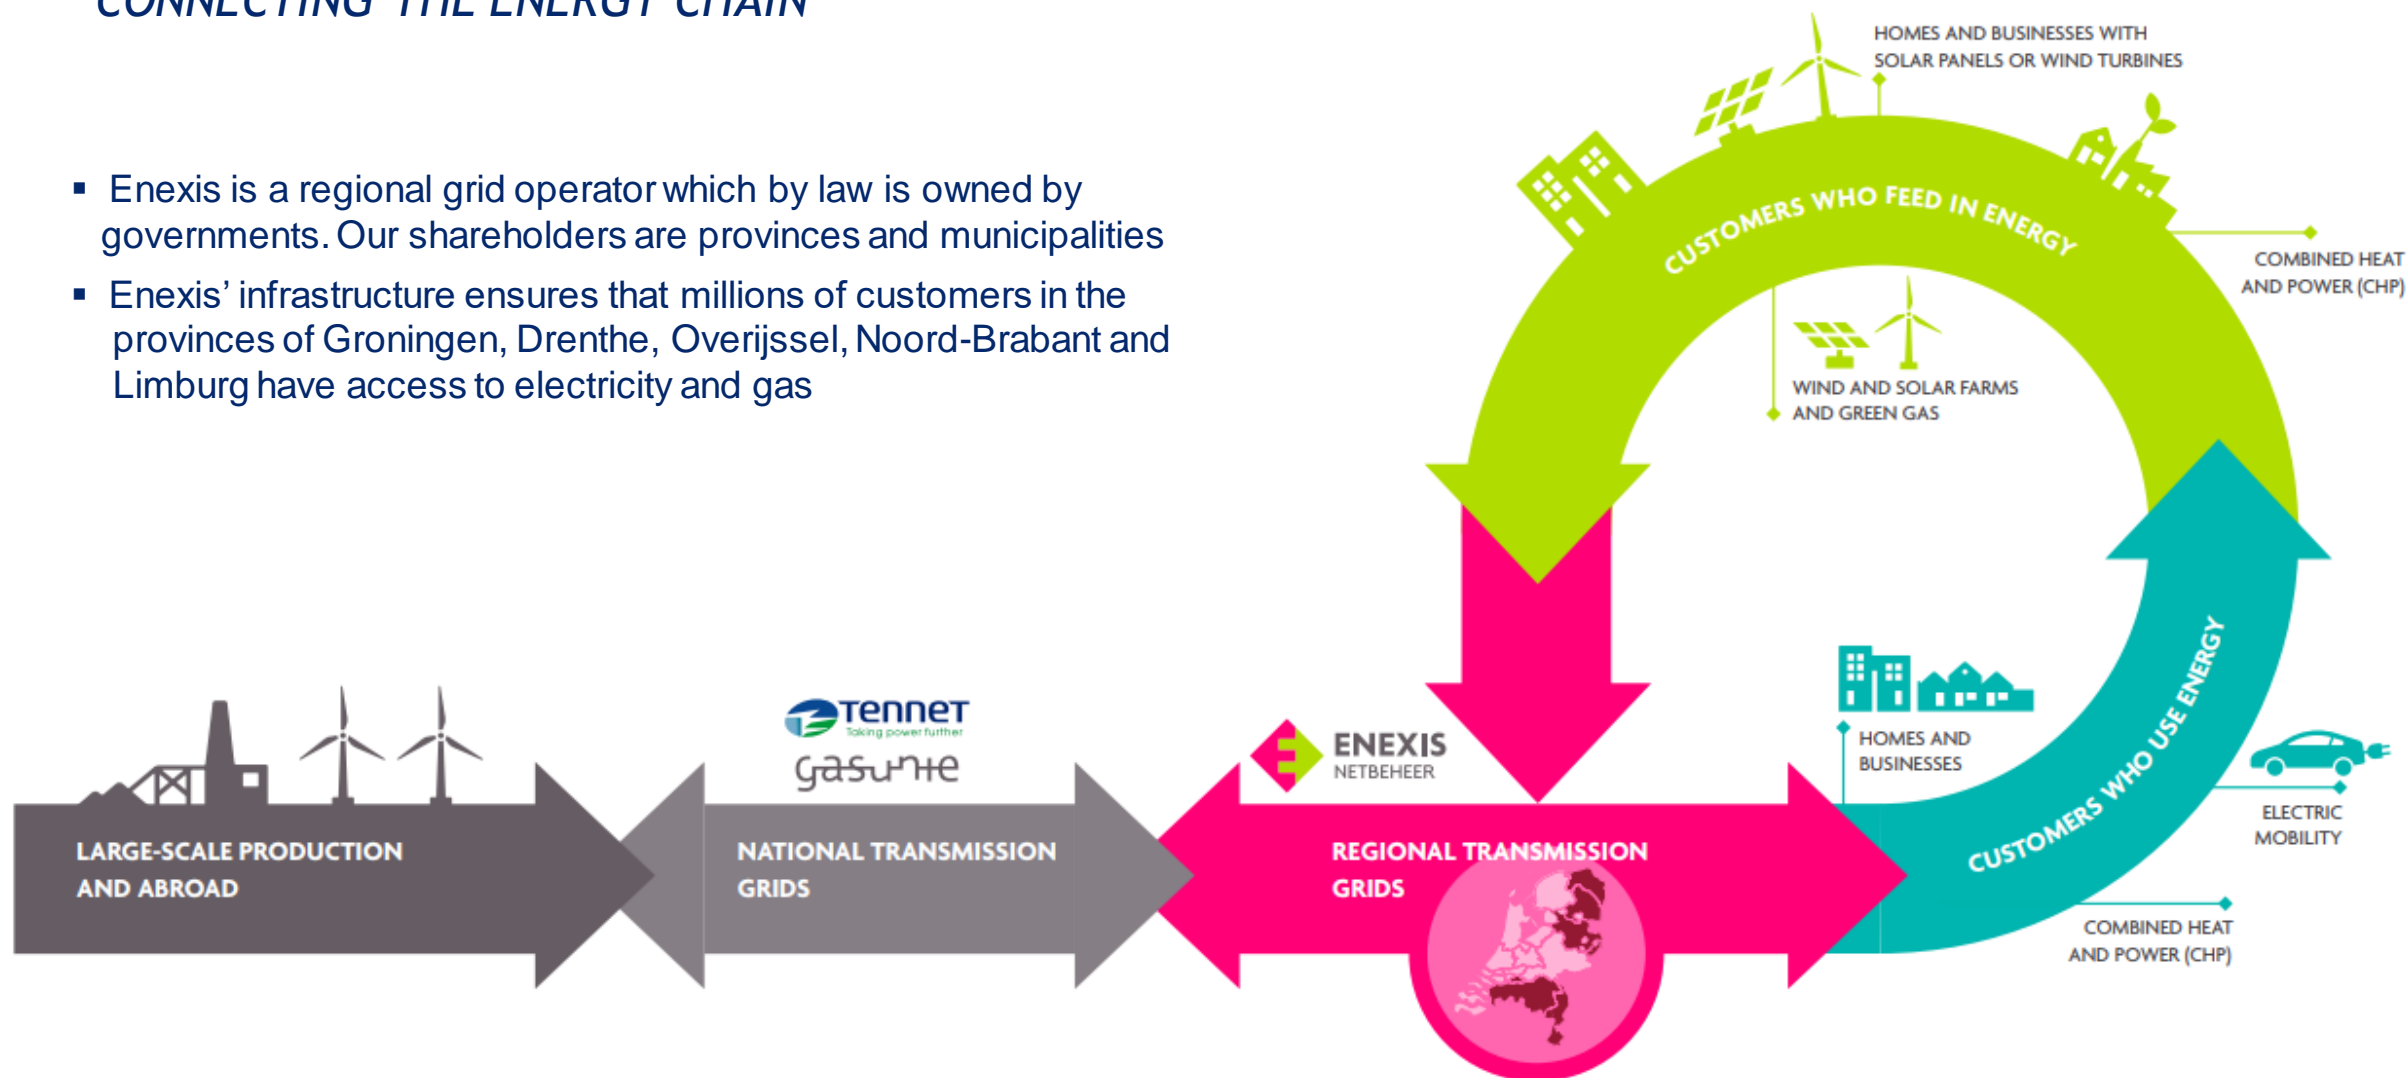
CONNECTING THE ENERGY CHAIN

▪ Enexis is a regional grid operator which by law is owned by governments. Our shareholders are provinces and municipalities

▪ Enexis' infrastructure ensures that millions of customers in the provinces of Groningen, Drenthe, Overijssel, Noord-Brabant and Limburg have access to electricity and gas

HOMES AND BUSINESSES WITH SOLAR PANELS OR WIND TURBINES

CUSTOMERS WHO FEED IN ENERGY

COMBINED HEAT AND POWER (CHP)

WIND AND SOLAR FARMS AND GREEN GAS

HOMES AND BUSINESSES

CUSTOMERS WHO USE ENERGY

ELECTRIC MOBILITY

COMBINED HEAT AND POWER (CHP)

TenneT
Taking power further

gasunie

ENEXIS
NETBEHEER

LARGE-SCALE PRODUCTION AND ABROAD

NATIONAL TRANSMISSION GRIDS

REGIONAL TRANSMISSION GRIDS